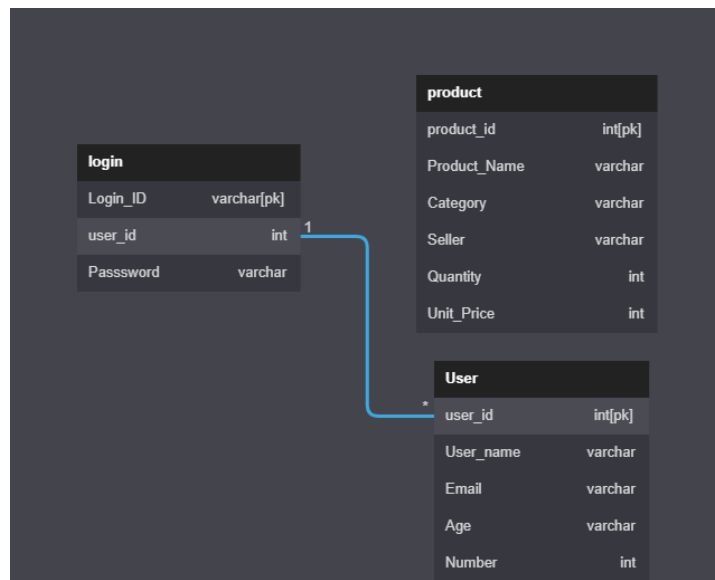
product

| product_id | int[pk] |
|---|---|
| Product_Name | varchar |
| Category | varchar |
| Seller | varchar |
| Quantity | int |
| Unit_Price | int |

login

| Login_ID | varchar[pk] |
|---|---|
| user_id | int |
| Passsword | varchar |

1

*

User

| user_id | int[pk] |
|---|---|
| User_name | varchar |
| Email | varchar |
| Age | varchar |
| Number | int |